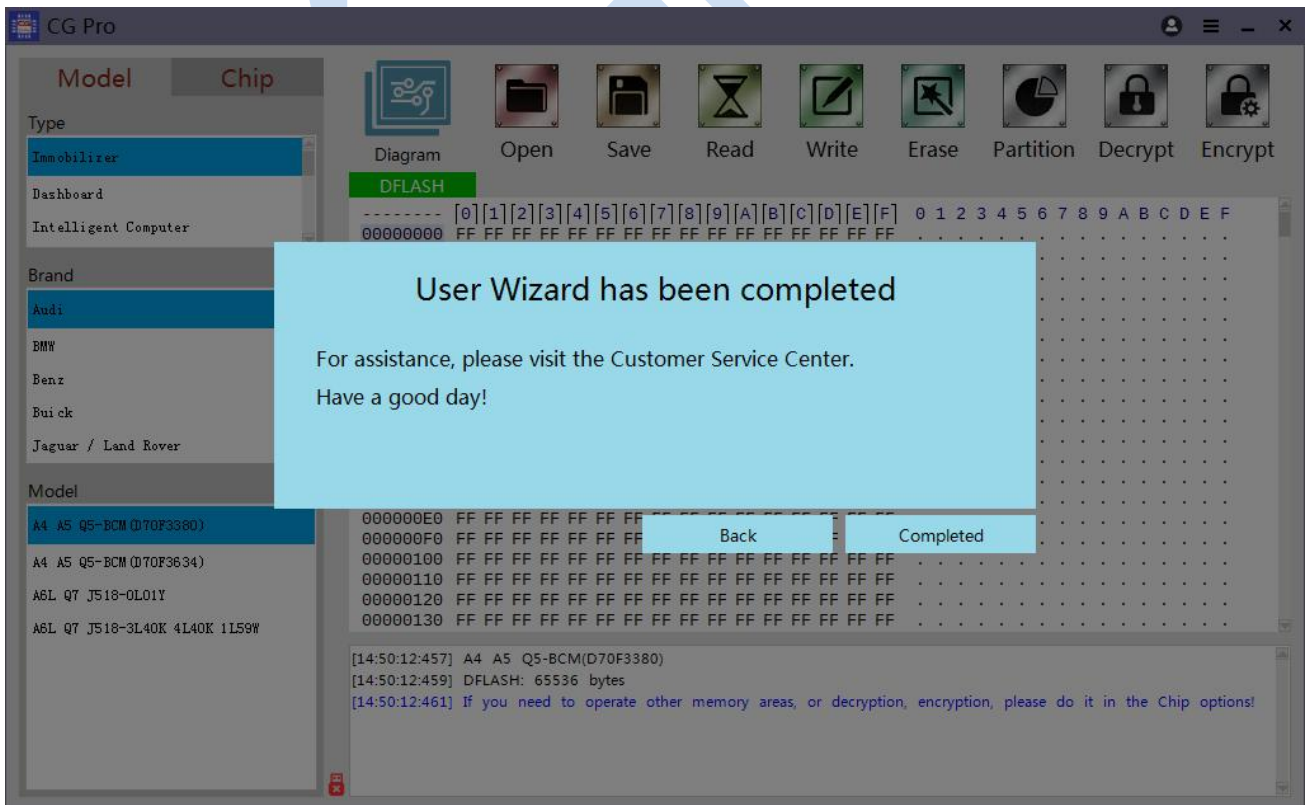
CG Pro

Model Chip

Type

Immobilizer

Dashboard

Intelligent Computer

Brand

Audi

BMW

Benz

Buick

Jaguar / Land Rover

Model

A4 A5 Q5-BCM(D70F3380)

A4 A5 Q5-BCM(D70F3634)

A6L Q7 J518-0L01Y

A6L Q7 J518-3L40K 4L40K 1L59W

Diagram Open Save Read Write Erase Partition Decrypt Encrypt

DFLASH

-------- [0][1][2][3][4][5][6][7][8][9][A][B][C][D][E][F] 0 1 2 3 4 5 6 7 8 9 A B C D E F

00000000 FF FF FF FF FF FF FF FF FF FF FF FF FF FF FF FF

User Wizard has been completed

For assistance, please visit the Customer Service Center.

Have a good day!

000000E0 FF FF FF FF FF FF FF

000000F0 FF FF FF FF FF FF FF

00000100 FF FF FF FF FF FF FF FF FF FF FF FF FF FF FF FF

00000110 FF FF FF FF FF FF FF FF FF FF FF FF FF FF FF FF

00000120 FF FF FF FF FF FF FF FF FF FF FF FF FF FF FF FF

00000130 FF FF FF FF FF FF FF FF FF FF FF FF FF FF FF FF

Back Completed

[14:50:12:457] A4 A5 Q5-BCM(D70F3380)

[14:50:12:459] DFLASH: 65536 bytes

[14:50:12:461] If you need to operate other memory areas, or decryption, encryption, please do it in the Chip options!